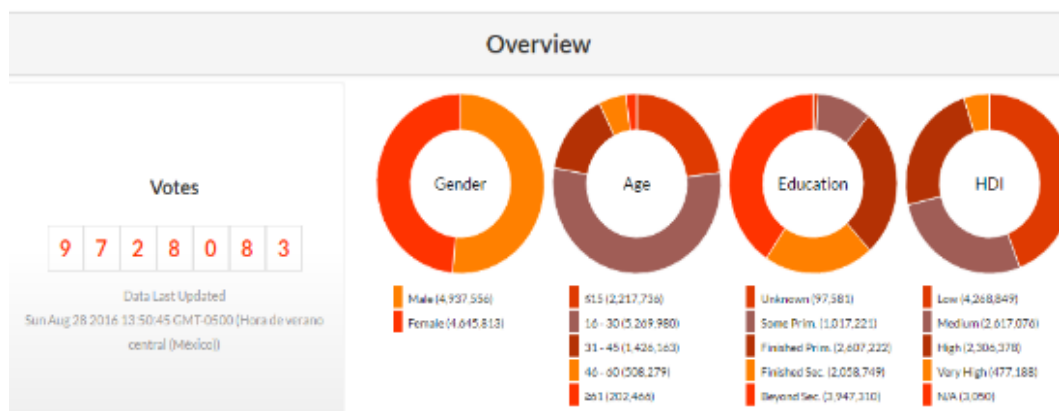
Overview

Votes

9 7 2 8 0 8 3

Data Last Updated
Sun Aug 28 2016 13:50:45 GMT-0500 (Hora de verano central (México))

Gender

Male (4,937,556)
Female (4,645,813)

Age

≤15 (2,217,736)
16 - 30 (5,269,980)
31 - 45 (1,426,163)
46 - 60 (508,279)
≥61 (202,466)

Education

Unknown (97,581)
Some Prim. (1,017,221)
Finished Prim. (2,607,222)
Finished Sec. (2,058,749)
Beyond Sec. (3,947,310)

HDI

Low (4,268,849)
Medium (2,617,076)
High (2,306,378)
Very High (477,188)
N/A (3,050)